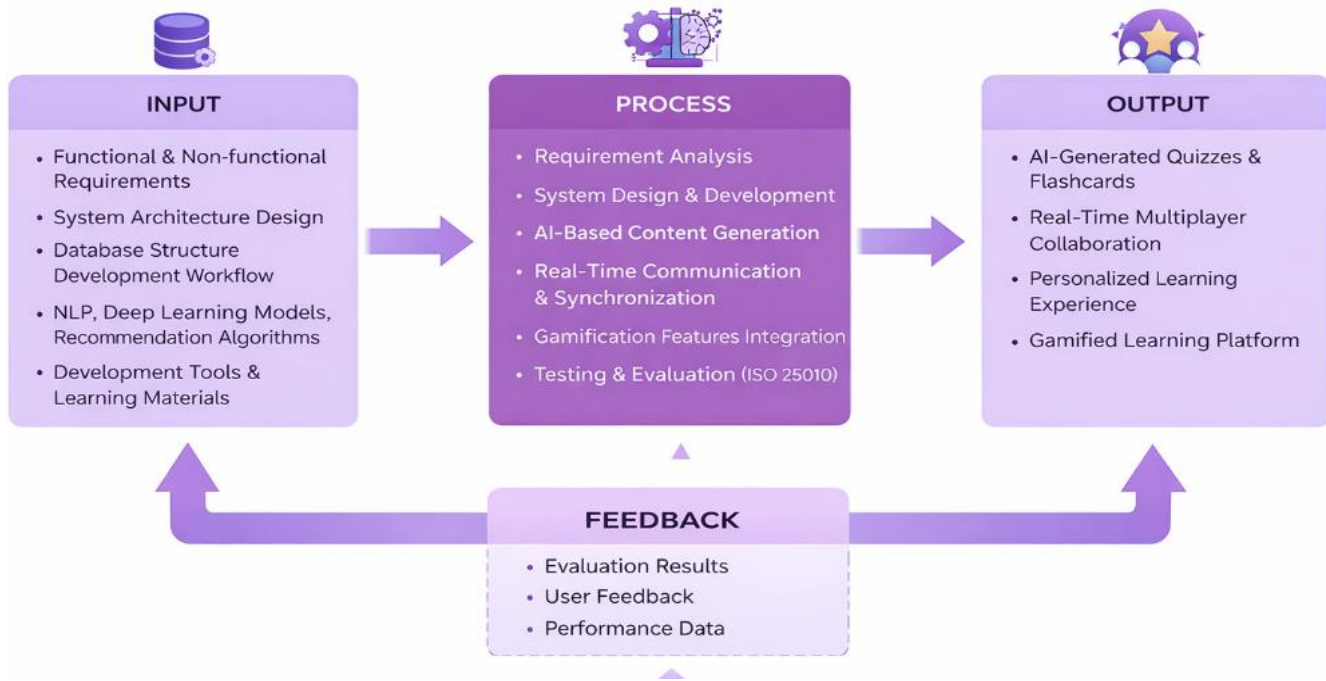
INPUT

• Functional & Non-functional Requirements
• System Architecture Design
• Database Structure Development Workflow
• NLP, Deep Learning Models, Recommendation Algorithms
• Development Tools & Learning Materials

PROCESS

• Requirement Analysis
• System Design & Development
• AI-Based Content Generation
• Real-Time Communication & Synchronization
• Gamification Features Integration
• Testing & Evaluation (ISO 25010)

OUTPUT

• AI-Generated Quizzes & Flashcards
• Real-Time Multiplayer Collaboration
• Personalized Learning Experience
• Gamified Learning Platform

FEEDBACK

• Evaluation Results
• User Feedback
• Performance Data